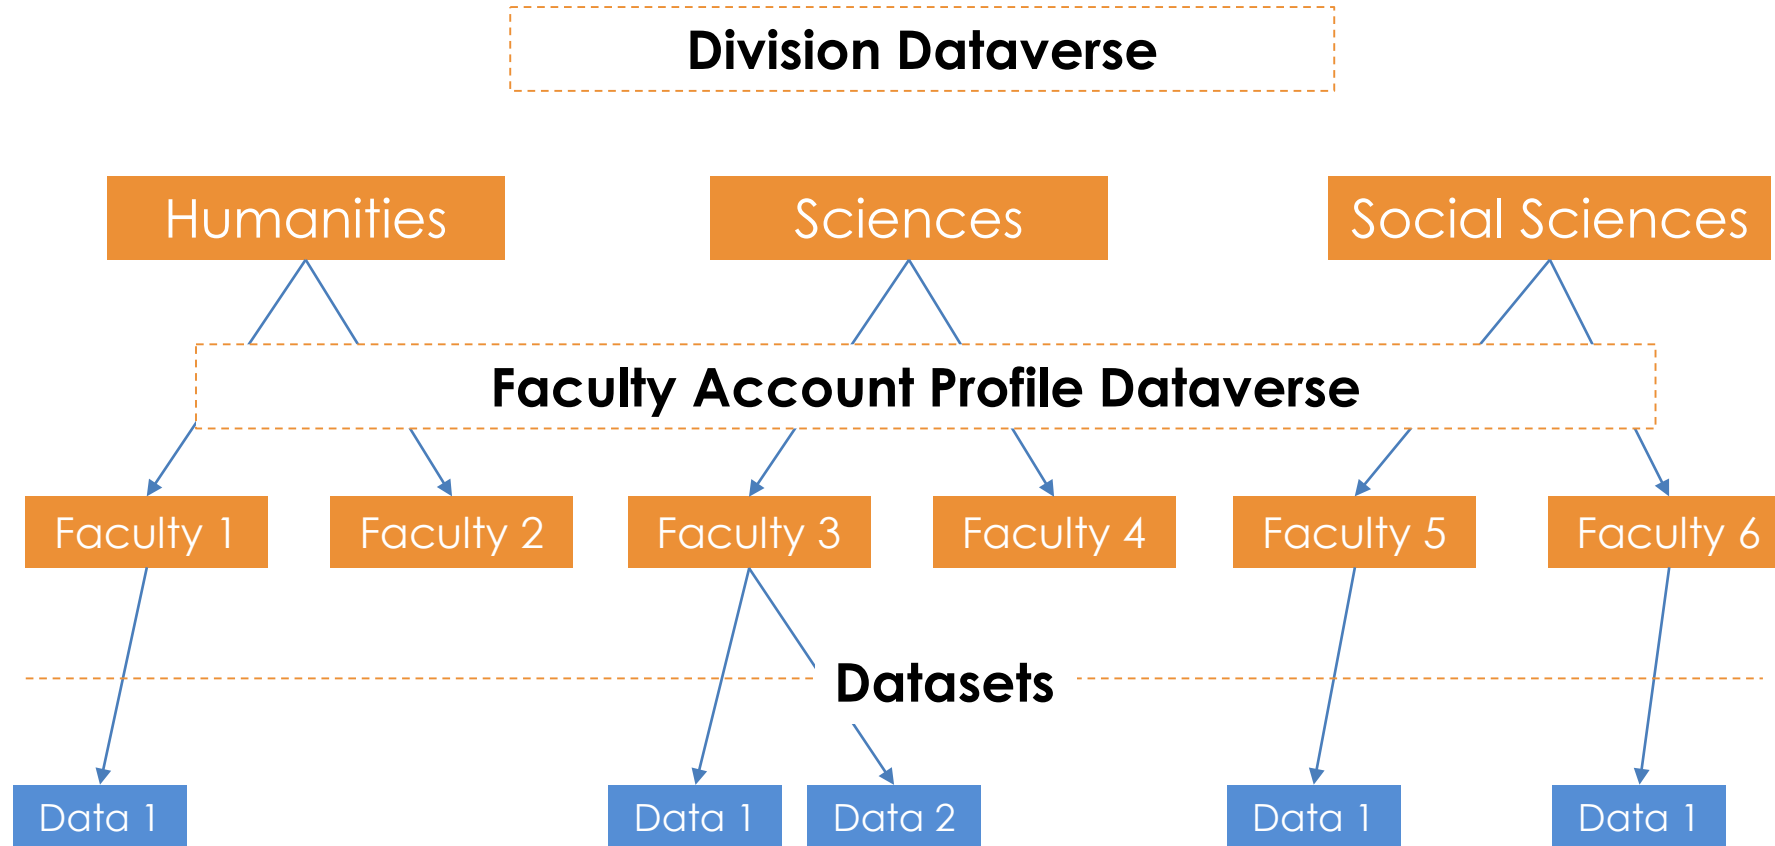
Division Dataverse

Humanities

Sciences

Social Sciences

Faculty Account Profile Dataverse

Faculty 1

Faculty 2

Faculty 3

Faculty 4

Faculty 5

Faculty 6

Datasets

Data 1

Data 1

Data 2

Data 1

Data 1